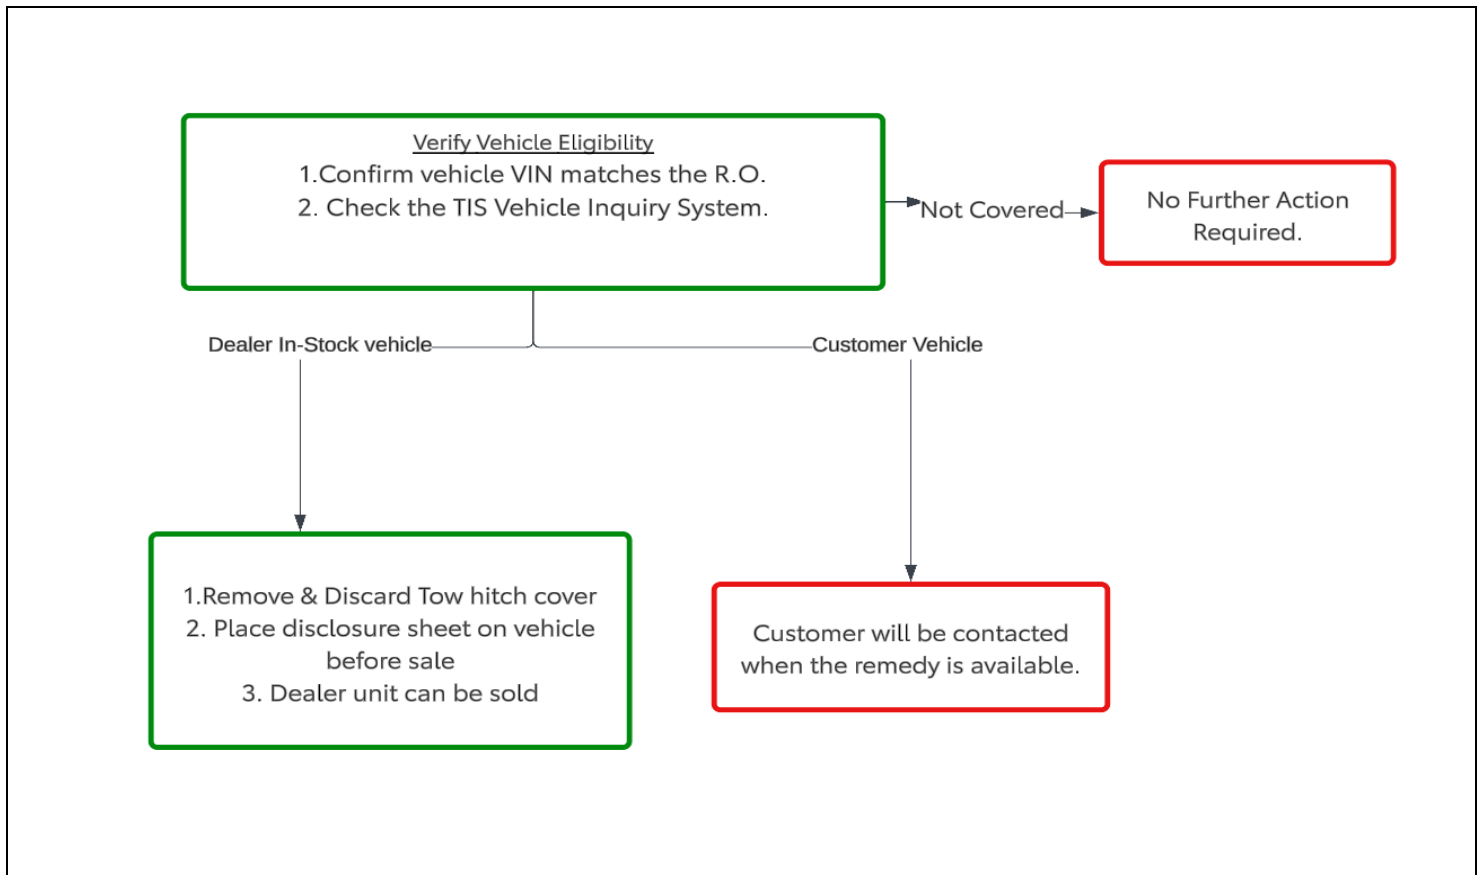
Verify Vehicle Eligibility
1.Confirm vehicle VIN matches the R.O.
2. Check the TIS Vehicle Inquiry System.

Not Covered

No Further Action Required.

Dealer In-Stock vehicle

Customer Vehicle

1.Remove & Discard Tow hitch cover
2. Place disclosure sheet on vehicle before sale
3. Dealer unit can be sold

Customer will be contacted when the remedy is available.